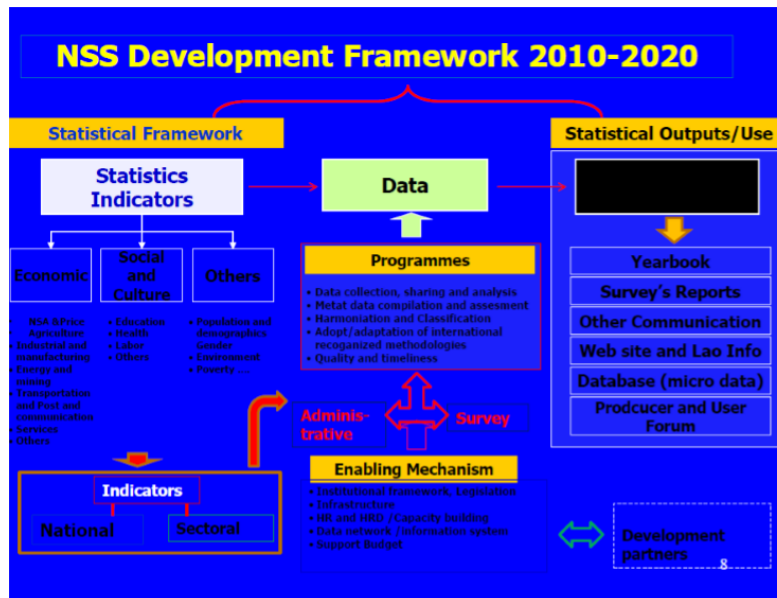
NSS Development Framework 2010-2020

Statistical Framework

Statistical Outputs/Use

Statistics Indicators

Data

Economic

Social and Culture

Others

• NSA &Price
• Agriculture
• Industrial and manufacturing
• Energy and mining
• Transportation and Post and communication
• Services
• Others

• Education
• Health
• Labor
• Others

• Population and demographics
• Gender
• Environment
• Poverty ....

Programmes

• Data collection, sharing and analysis
• Metat data compilation and assesment
• Harmoniation and Classification
• Adopt/adaptation of international recoganized methodologies
• Quality and timeliness

Yearbook

Survey's Reports

Other Communication

Web site and Lao Info

Database (micro data)

Prodcucer and User Forum

Administrative

Survey

Indicators

National

Sectoral

Enabling Mechanism

• Institutional framework, Legislation
• Infrastructure
• HR and HRD /Capacity building
• Data network /Information system
• Support Budget

Development partners

8